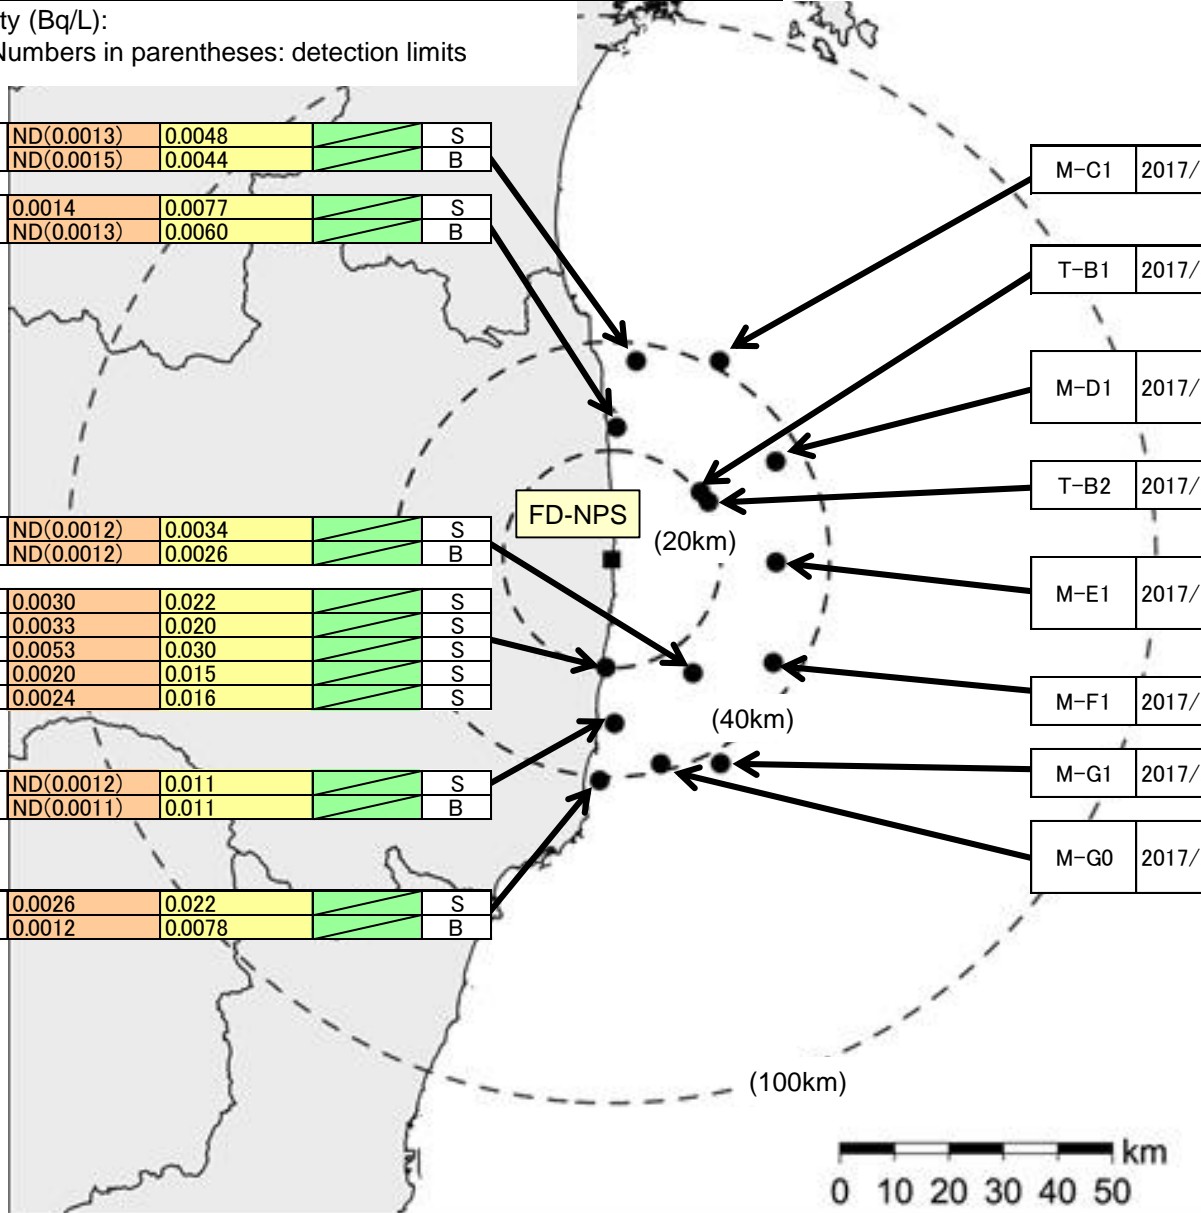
ty (Bq/L):
Numbers in parentheses: detection limits

| ND(0.0013) | 0.0048 | | S |
|---|---|---|---|
| ND(0.0015) | 0.0044 | | B |

| 0.0014 | 0.0077 | | S |
|---|---|---|---|
| ND(0.0013) | 0.0060 | | B |

| ND(0.0012) | 0.0034 | | S |
|---|---|---|---|
| ND(0.0012) | 0.0026 | | B |

| 0.0030 | 0.022 | | S |
|---|---|---|---|
| 0.0033 | 0.020 | | S |
| 0.0053 | 0.030 | | S |
| 0.0020 | 0.015 | | S |
| 0.0024 | 0.016 | | S |

| ND(0.0012) | 0.011 | | S |
|---|---|---|---|
| ND(0.0011) | 0.011 | | B |

| 0.0026 | 0.022 | | S |
|---|---|---|---|
| 0.0012 | 0.0078 | | B |

FD-NPS
(20km)
(40km)
(100km)

| M-C1 | 2017/ |
|---|---|
| T-B1 | 2017/ |
| M-D1 | 2017/ |
| T-B2 | 2017/ |
| M-E1 | 2017/ |
| M-F1 | 2017/ |
| M-G1 | 2017/ |
| M-G0 | 2017/ |

km
0 10 20 30 40 50